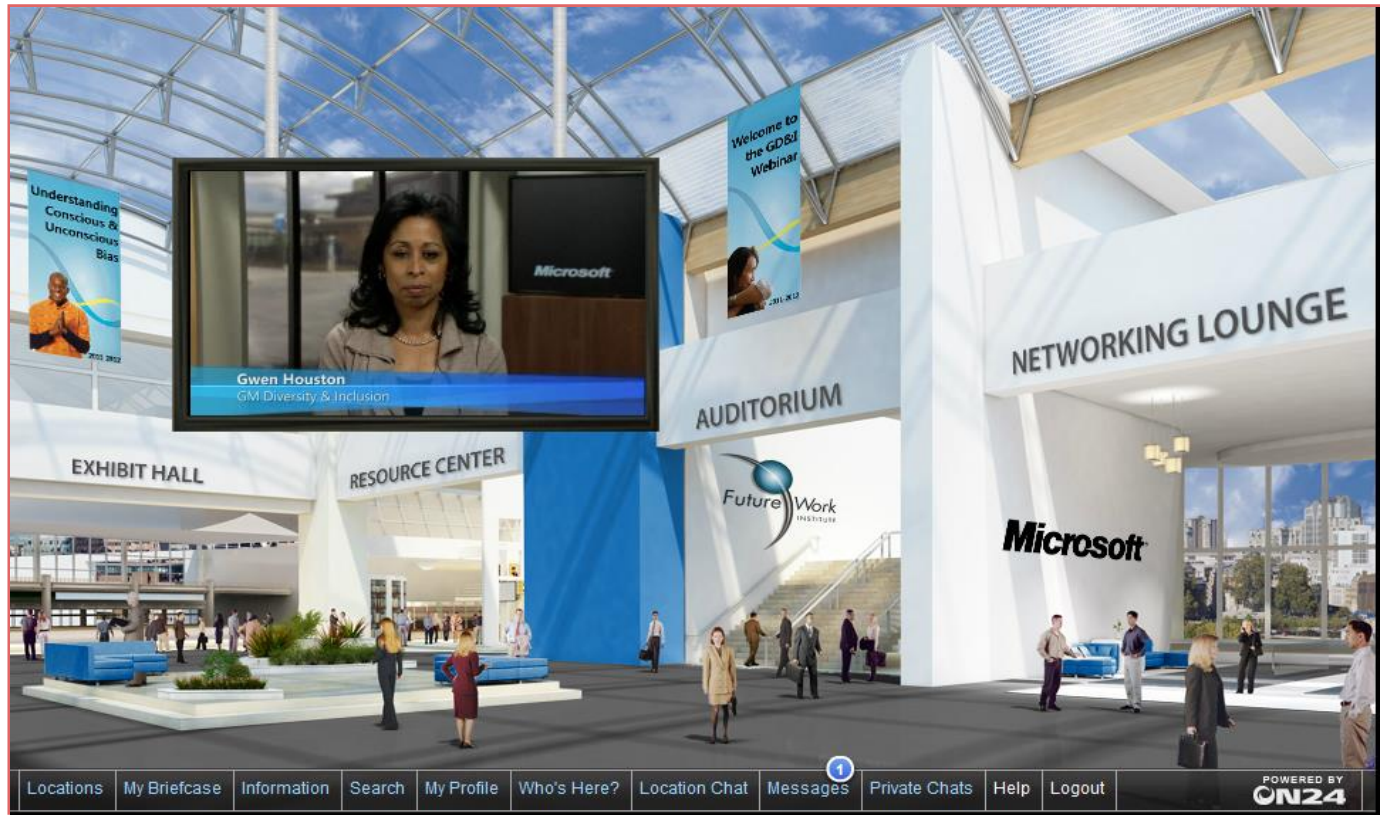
Understanding Conscious & Unconscious Bias

2011-2012

Microsoft

Gwen Houston
GM Diversity & Inclusion

Welcome to the GD&I Webinar

2011-2012

NETWORKING LOUNGE

AUDITORIUM

EXHIBIT HALL

RESOURCE CENTER

FutureWork INSTITUTE

Microsoft

Locations | My Briefcase | Information | Search | My Profile | Who's Here? | Location Chat | Messages 1 | Private Chats | Help | Logout

POWERED BY ON24